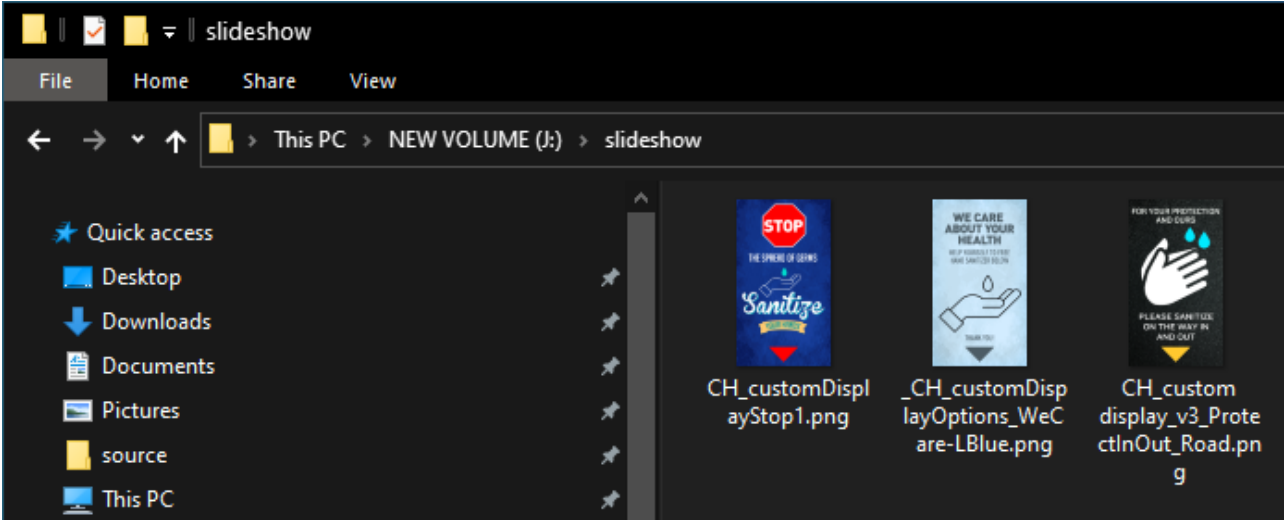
slideshow

File Home Share View

This PC > NEW VOLUME (J:) > slideshow

Quick access
Desktop
Downloads
Documents
Pictures
source
This PC

STOP
THE SPREAD OF GERMS
Sanitize
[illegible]

CH_customDisplayStop1.png

WE CARE ABOUT YOUR HEALTH
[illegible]
THANK YOU

_CH_customDisplayOptions_WeCare-LBlue.png

FOR YOUR PROTECTION AND OURS
PLEASE SANITIZE ON THE WAY IN AND OUT

CH_customdisplay_v3_ProtectInOut_Road.png